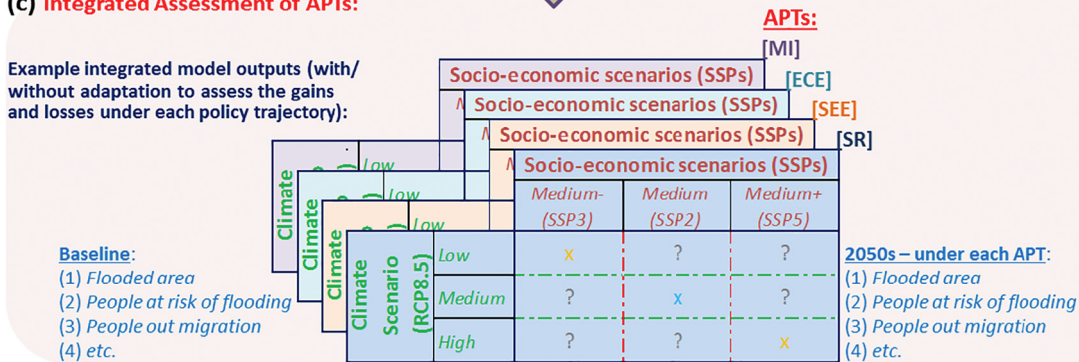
(c) Integrated Assessment of APTs:

APTs:
[MI]
[ECE]
[SEE]
[SR]

Example integrated model outputs (with/without adaptation to assess the gains and losses under each policy trajectory):

Socio-economic scenarios (SSPs)
Socio-economic scenarios (SSPs)
Socio-economic scenarios (SSPs)
Socio-economic scenarios (SSPs)

Climate
Climate
Climate
Climate Scenario (RCP8.5)

| | Medium- (SSP3) | Medium (SSP2) | Medium+ (SSP5) |
|---|---|---|---|
| Low | x | ? | ? |
| Medium | ? | x | ? |
| High | ? | ? | x |

Baseline:
(1) Flooded area
(2) People at risk of flooding
(3) People out migration
(4) etc.

2050s – under each APT:
(1) Flooded area
(2) People at risk of flooding
(3) People out migration
(4) etc.